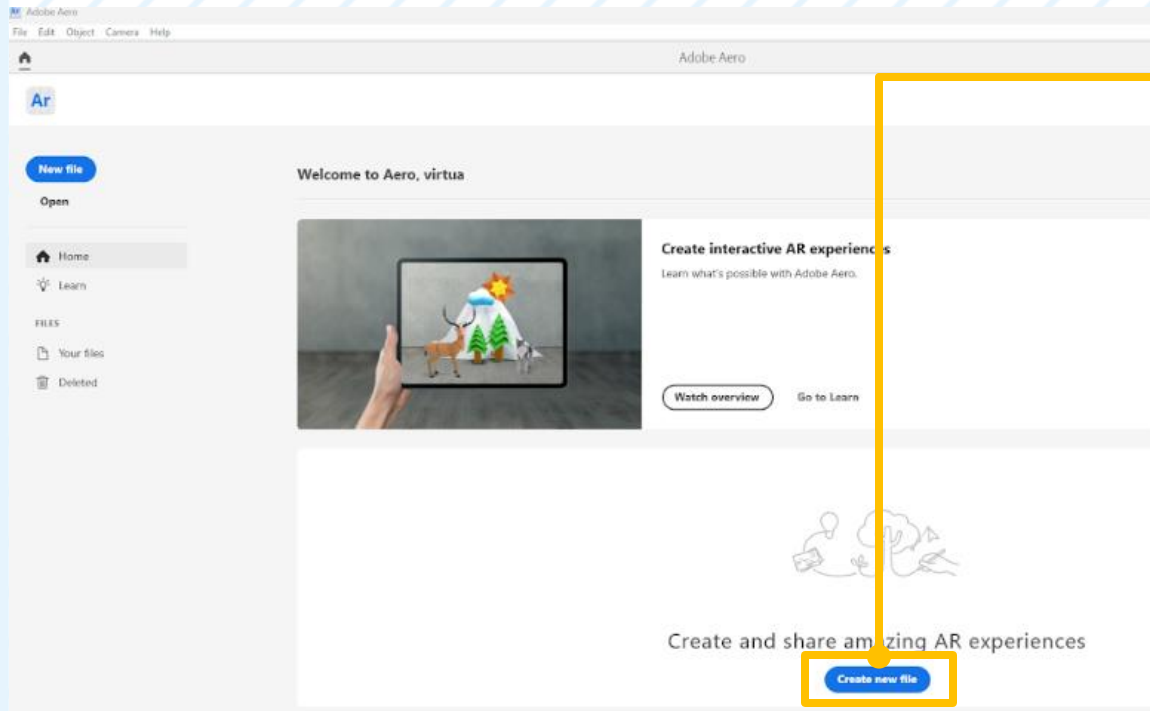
Adobe Aero
File Edit Object Camera Help
Adobe Aero
Ar
New file
Open
Home
Learn
FILES
Your files
Deleted
Welcome to Aero, virtua
Create interactive AR experienc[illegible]s
Learn what's possible with Adobe Aero.
Watch overview
Go to Learn
Create and share am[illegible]zing AR experiences
Create new file